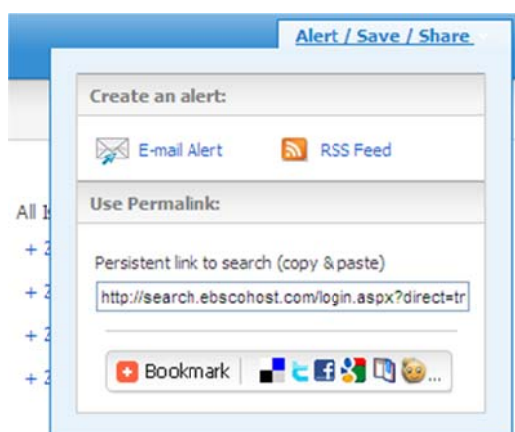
Alert / Save / Share

Create an alert:

E-mail Alert RSS Feed

Use Permalink:

Persistent link to search (copy & paste)

http://search.ebscohost.com/login.aspx?direct=tr

Bookmark ...

All I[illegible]

+ 2

+ 2

+ 2

+ 2